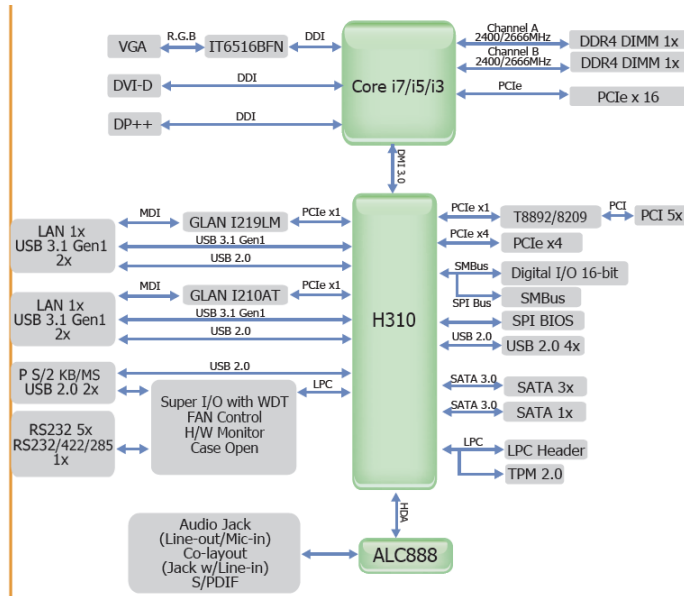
VGA
R.G.B
IT6516BFN
DDI
DVI-D
DDI
DP++
DDI
Core i7/i5/i3
Channel A 2400/2666MHz
DDR4 DIMM 1x
Channel B 2400/2666MHz
DDR4 DIMM 1x
PCIe
PCIe x 16
DMI 3.0
LAN 1x
USB 3.1 Gen1
2x
MDI
GLAN I219LM
PCIe x1
USB 3.1 Gen1
USB 2.0
LAN 1x
USB 3.1 Gen1
2x
MDI
GLAN I210AT
PCIe x1
USB 3.1 Gen1
USB 2.0
H310
PCIe x1
T8892/8209
PCI
PCI 5x
PCIe x4
PCIe x4
SMBus
Digital I/O 16-bit
SPI Bus
SMBus
SPI BIOS
USB 2.0
USB 2.0 4x
P S/2 KB/MS
USB 2.0 2x
USB 2.0
LPC
Super I/O with WDT
FAN Control
H/W Monitor
Case Open
RS232 5x
RS232/422/285
1x
SATA 3.0
SATA 3x
SATA 3.0
SATA 1x
LPC
LPC Header
TPM 2.0
HDA
Audio Jack
(Line-out/Mic-in)
Co-layout
(Jack w/Line-in)
S/PDIF
ALC888